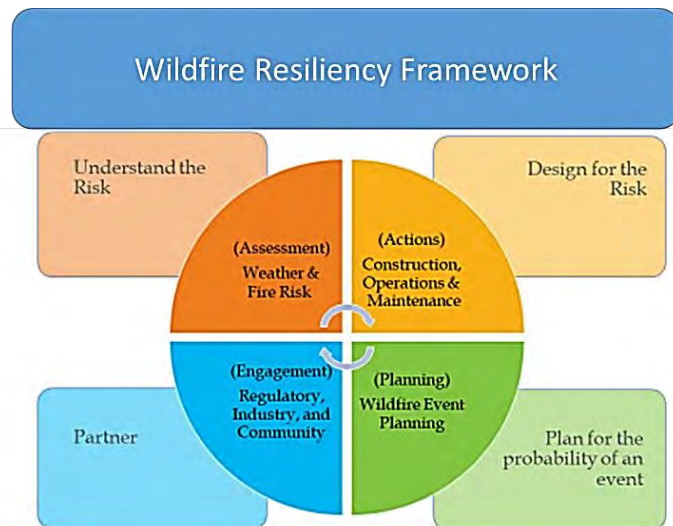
Wildfire Resiliency Framework

Understand the Risk

Design for the Risk

(Assessment)
Weather & Fire Risk

(Actions)
Construction, Operations & Maintenance

(Engagement)
Regulatory, Industry, and Community

(Planning)
Wildfire Event Planning

Partner

Plan for the probability of an event